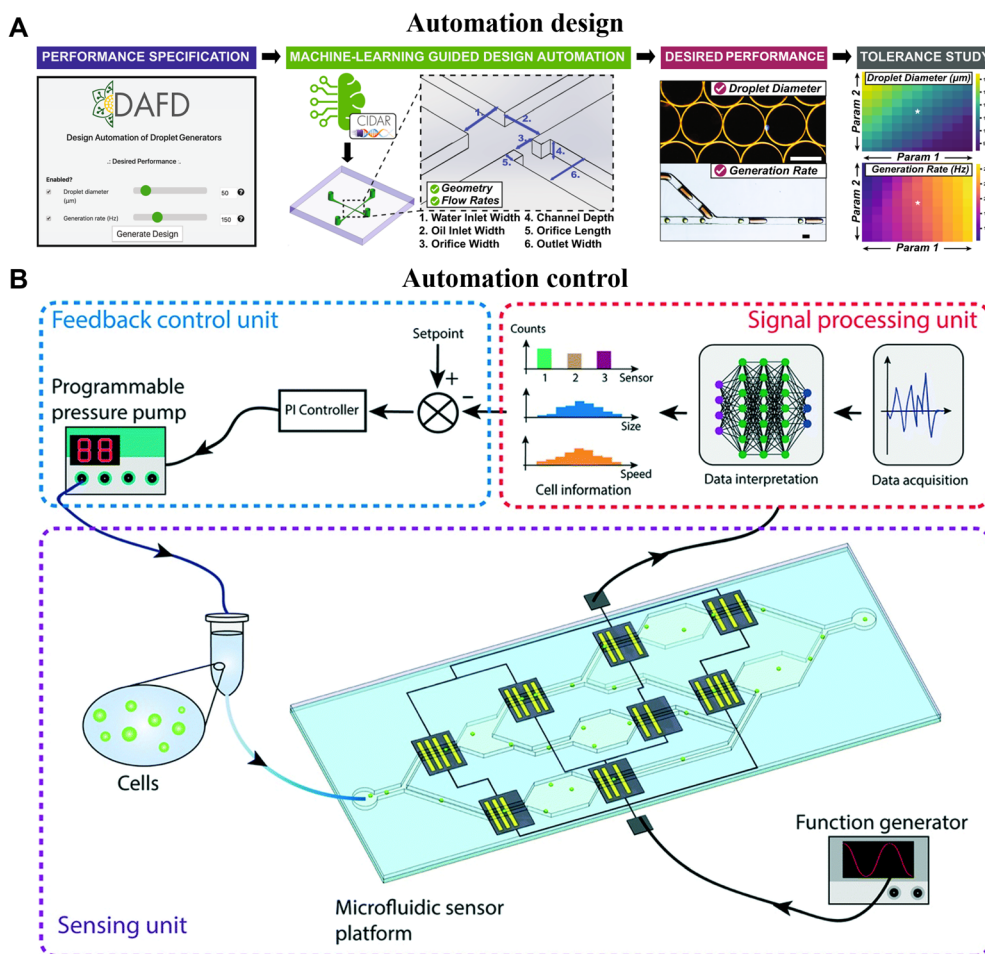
A

Automation design

PERFORMANCE SPECIFICATION

MACHINE-LEARNING GUIDED DESIGN AUTOMATION

DESIRED PERFORMANCE

TOLERANCE STUDY

DAFD

Design Automation of Droplet Generators

.: Desired Performance .:

Enabled?

Droplet diameter (μm) 50

Generation rate (Hz) 150

Generate Design

CIDAR

1. 2. 3. 4. 5. 6.

Geometry
Flow Rates

1. Water Inlet Width 4. Channel Depth
2. Oil Inlet Width 5. Orifice Length
3. Orifice Width 6. Outlet Width

Droplet Diameter

Generation Rate

Droplet Diameter (μm)

Param 2

Param 1

Generation Rate (Hz)

Param 2

Param 1

B

Automation control

Feedback control unit

Signal processing unit

Setpoint

+

−

Programmable pressure pump

88

PI Controller

Counts

1 2 3 Sensor

Size

Speed

Cell information

Data interpretation

Data acquisition

Cells

Function generator

Microfluidic sensor platform

Sensing unit